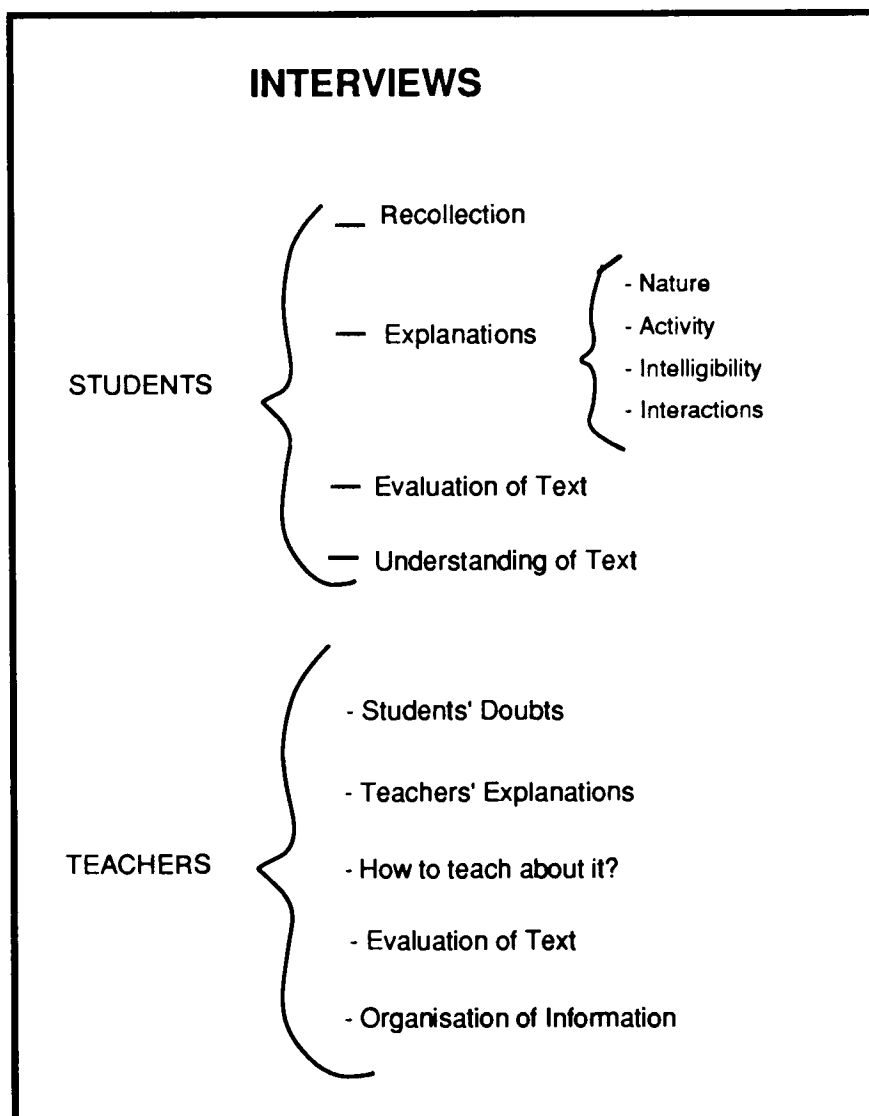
INTERVIEWS

STUDENTS

— Recollection

— Explanations

- Nature
- Activity
- Intelligibility
- Interactions

— Evaluation of Text

— Understanding of Text

TEACHERS

- Students' Doubts

- Teachers' Explanations

- How to teach about it?

- Evaluation of Text

- Organisation of Information